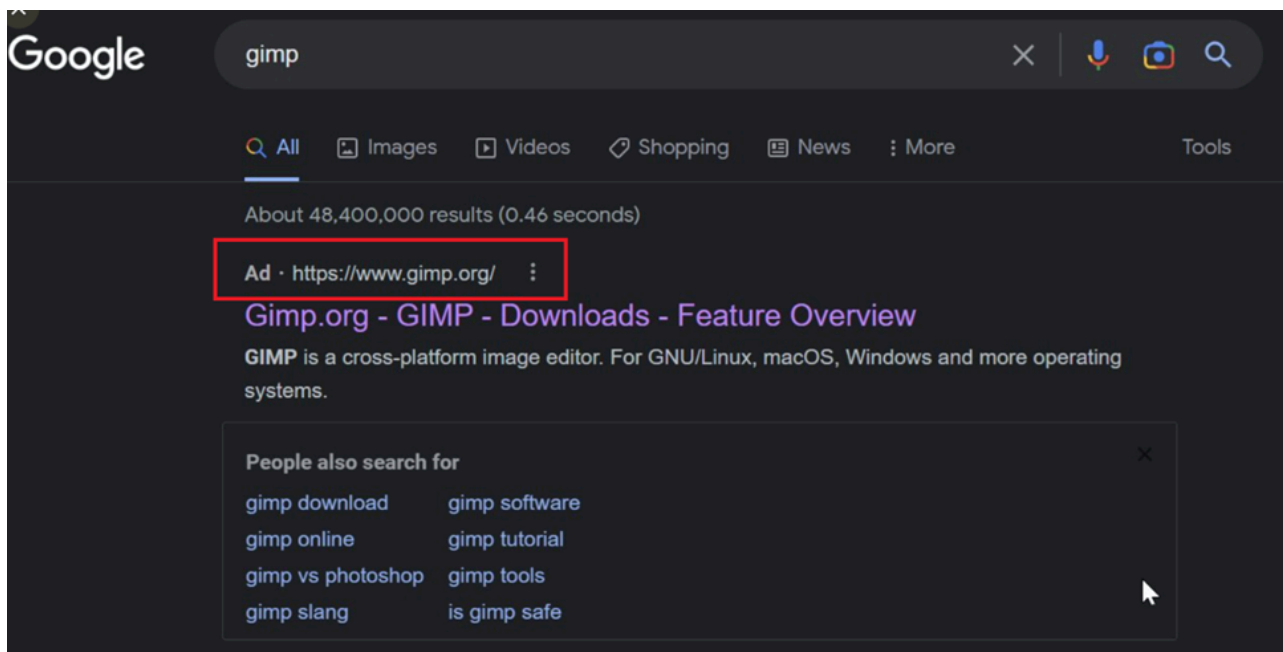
Google

gimp

All Images Videos Shopping News More Tools

About 48,400,000 results (0.46 seconds)

Ad · https://www.gimp.org/

Gimp.org - GIMP - Downloads - Feature Overview

**GIMP** is a cross-platform image editor. For GNU/Linux, macOS, Windows and more operating systems.

People also search for

gimp download
gimp software
gimp online
gimp tutorial
gimp vs photoshop
gimp tools
gimp slang
is gimp safe